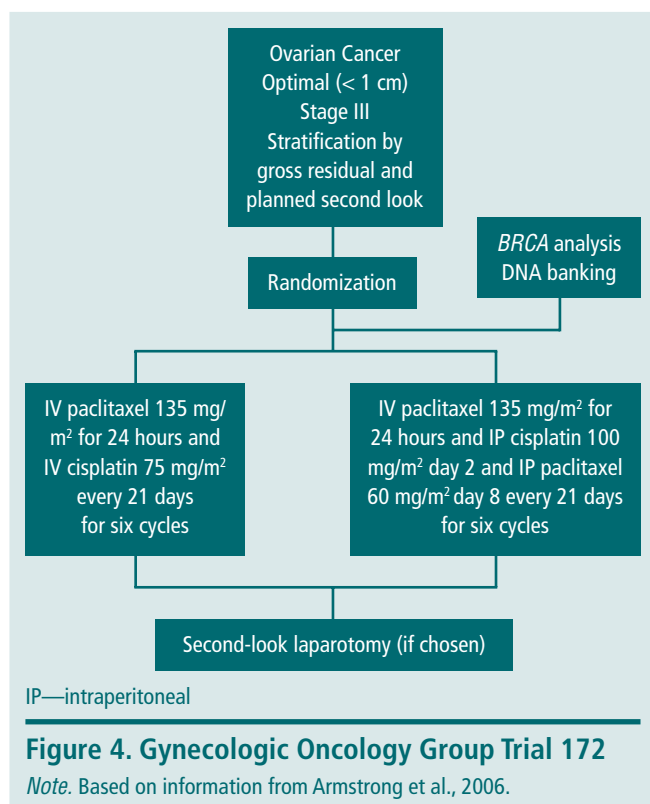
Ovarian Cancer
Optimal (< 1 cm)
Stage III
Stratification by gross residual and planned second look

Randomization

BRCA analysis
DNA banking

IV paclitaxel 135 mg/$m^2$ for 24 hours and IV cisplatin 75 mg/$m^2$ every 21 days for six cycles

IV paclitaxel 135 mg/$m^2$ for 24 hours and IP cisplatin 100 mg/$m^2$ day 2 and IP paclitaxel 60 mg/$m^2$ day 8 every 21 days for six cycles

Second-look laparotomy (if chosen)

IP—intraperitoneal

Figure 4. Gynecologic Oncology Group Trial 172

Note. Based on information from Armstrong et al., 2006.